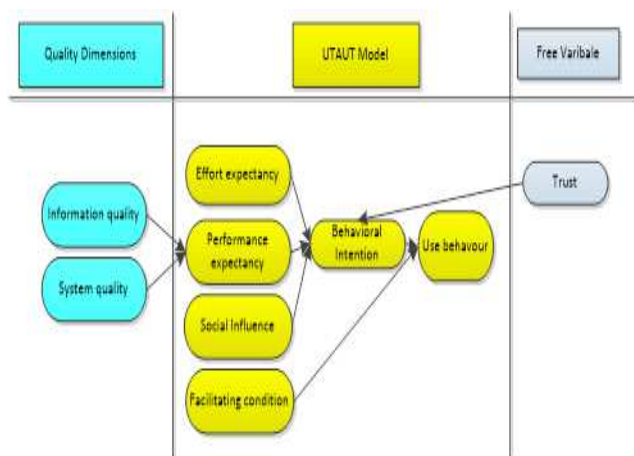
Quality Dimensions

UTAUT Model

Free Varibale

Effort expectancy

Trust

Information quality

Performance expectancy

Behavioral Intention

Use behavour

System quality

Social Influence

Facilitating condition